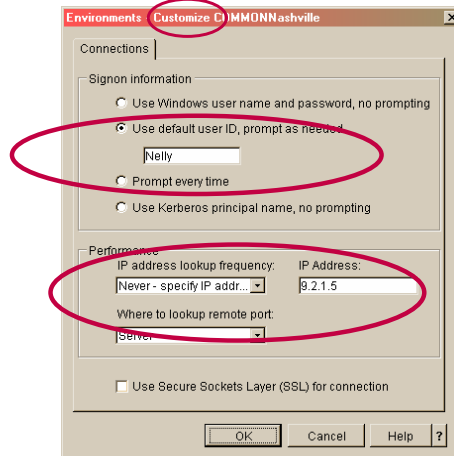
Environments Customize COMMONNashville

Connections

Signon information

Use Windows user name and password, no prompting

Use default user ID, prompt as needed

Nelly

Prompt every time

Use Kerberos principal name, no prompting

Performance

IP address lookup frequency:

Never - specify IP addr...

IP Address:

9.2.1.5

Where to lookup remote port:

Server

Use Secure Sockets Layer (SSL) for connection

OK

Cancel

Help

?